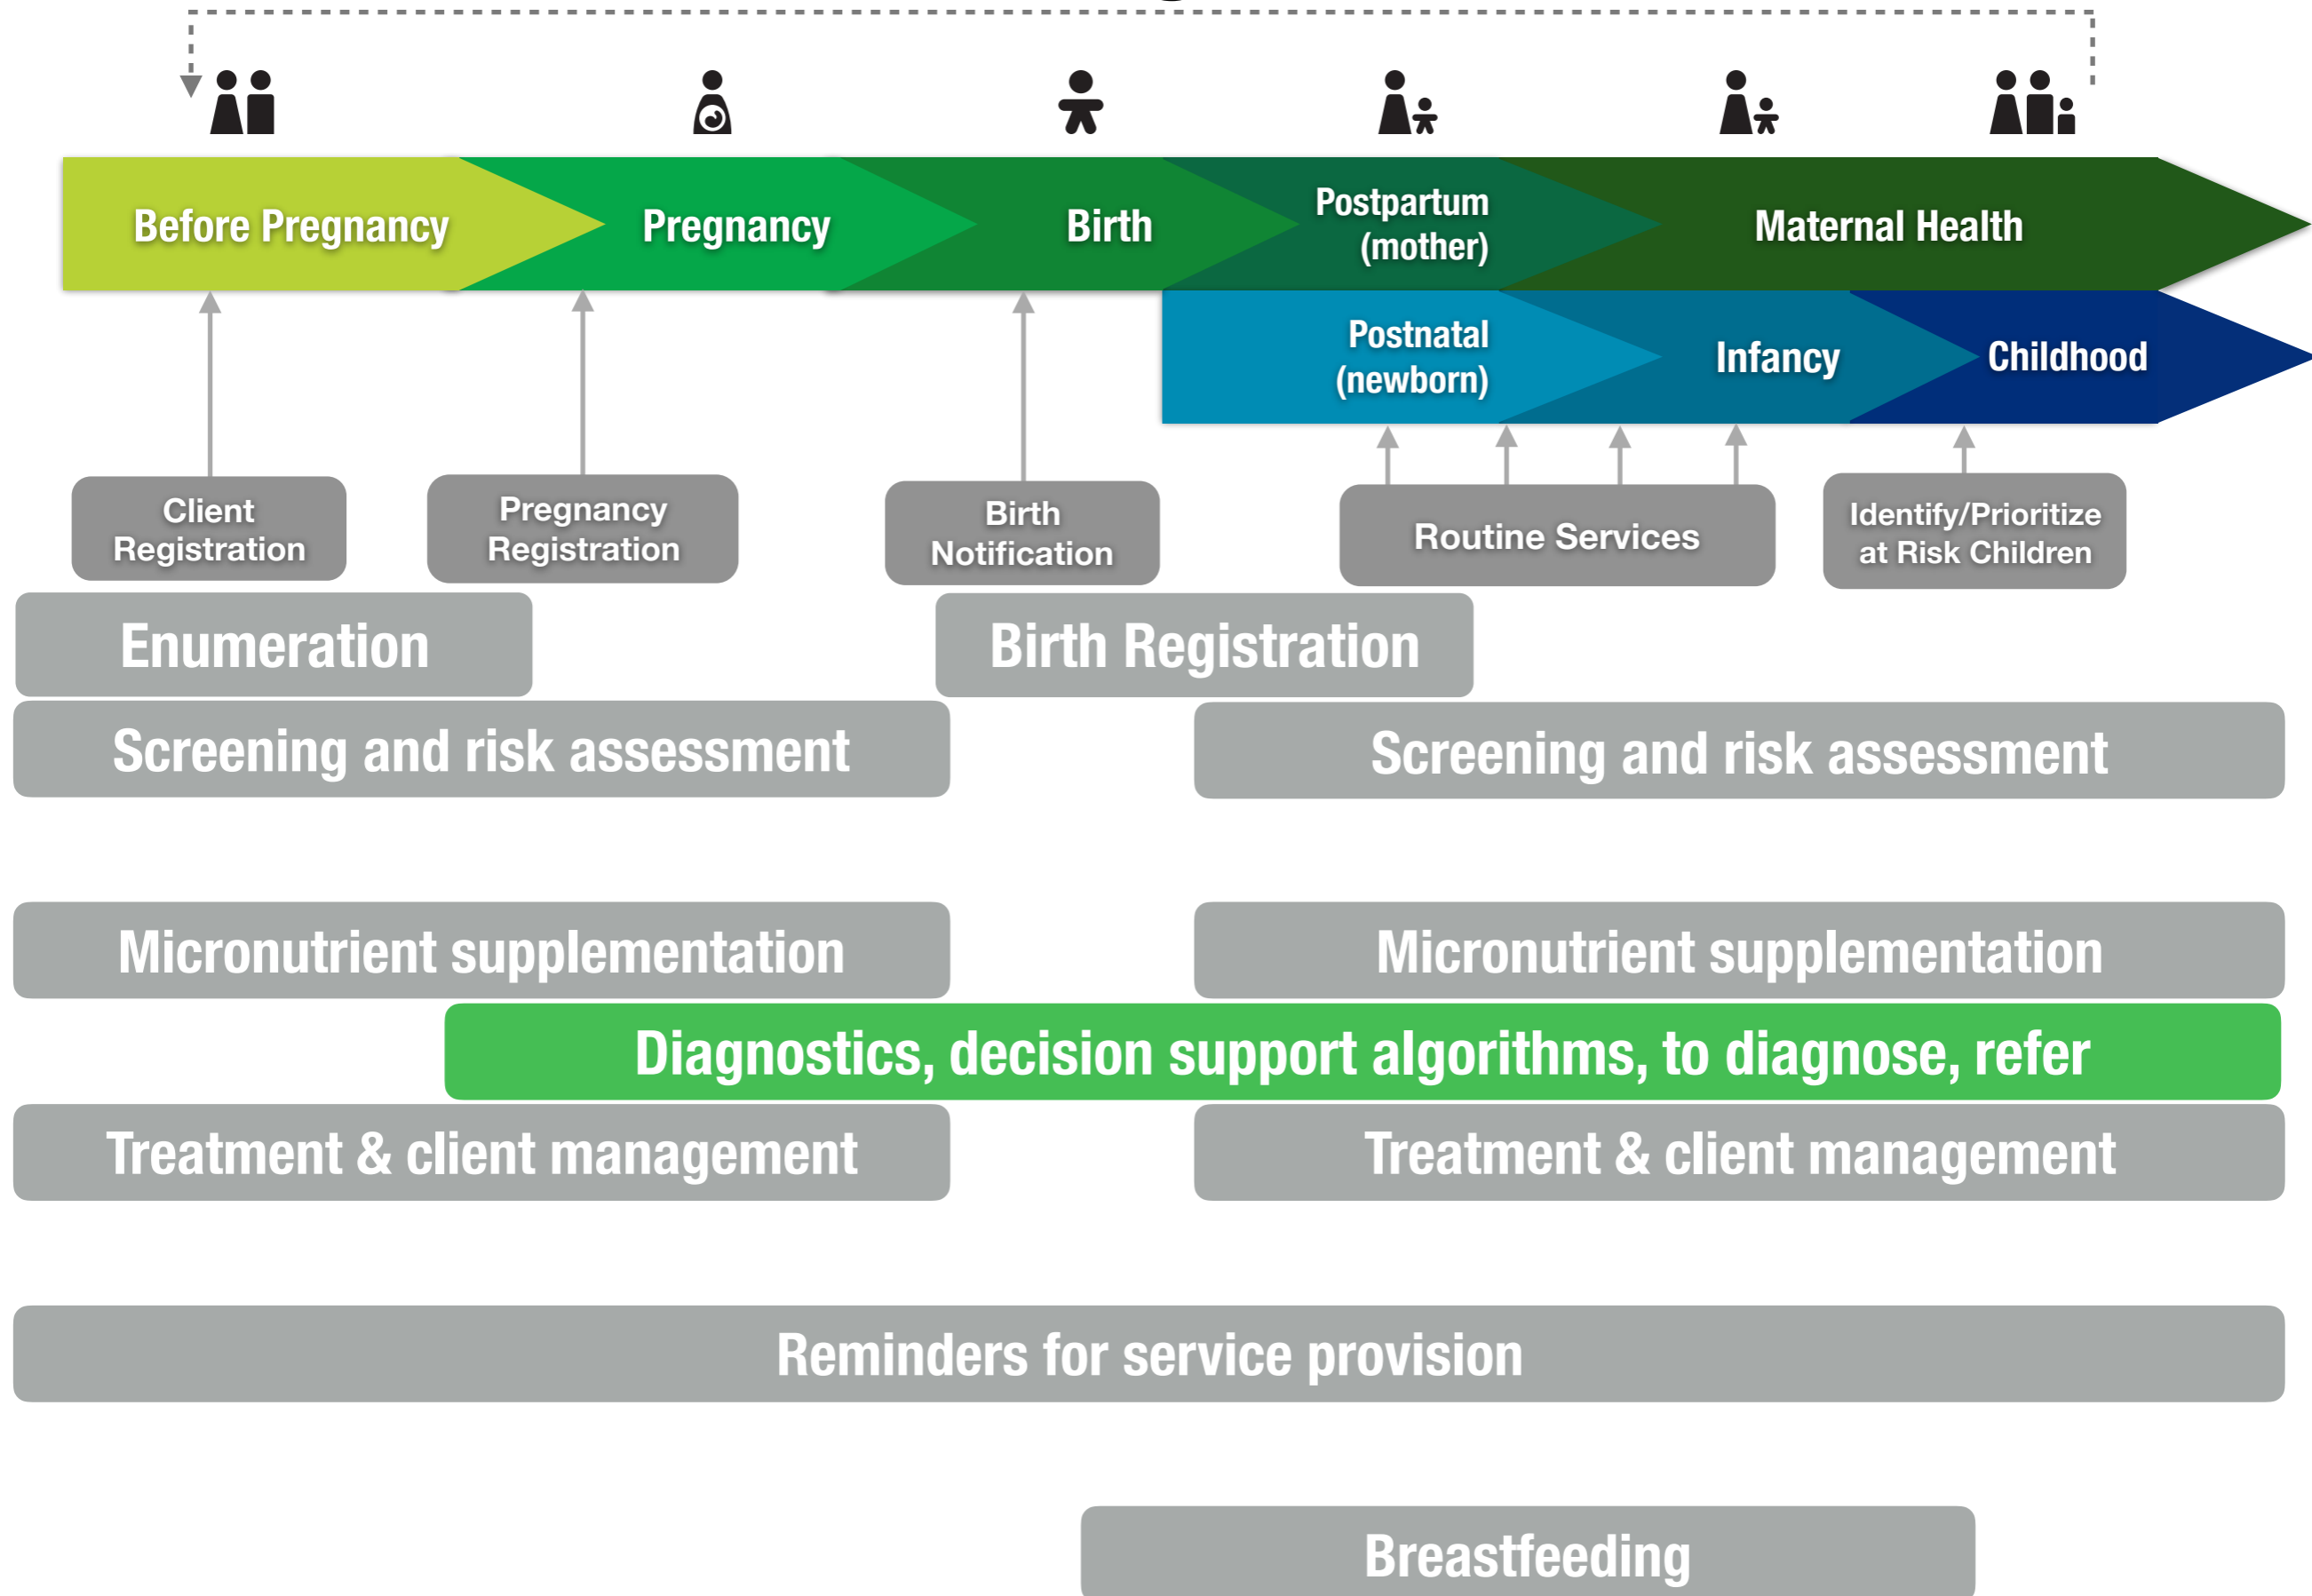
Before Pregnancy
Pregnancy
Birth
Postpartum (mother)
Maternal Health
Postnatal (newborn)
Infancy
Childhood

Client Registration
Pregnancy Registration
Birth Notification
Routine Services
Identify/Prioritize at Risk Children

Enumeration
Birth Registration
Screening and risk assessment
Screening and risk assessment

Micronutrient supplementation
Micronutrient supplementation
Diagnostics, decision support algorithms, to diagnose, refer
Treatment & client management
Treatment & client management

Reminders for service provision

Breastfeeding